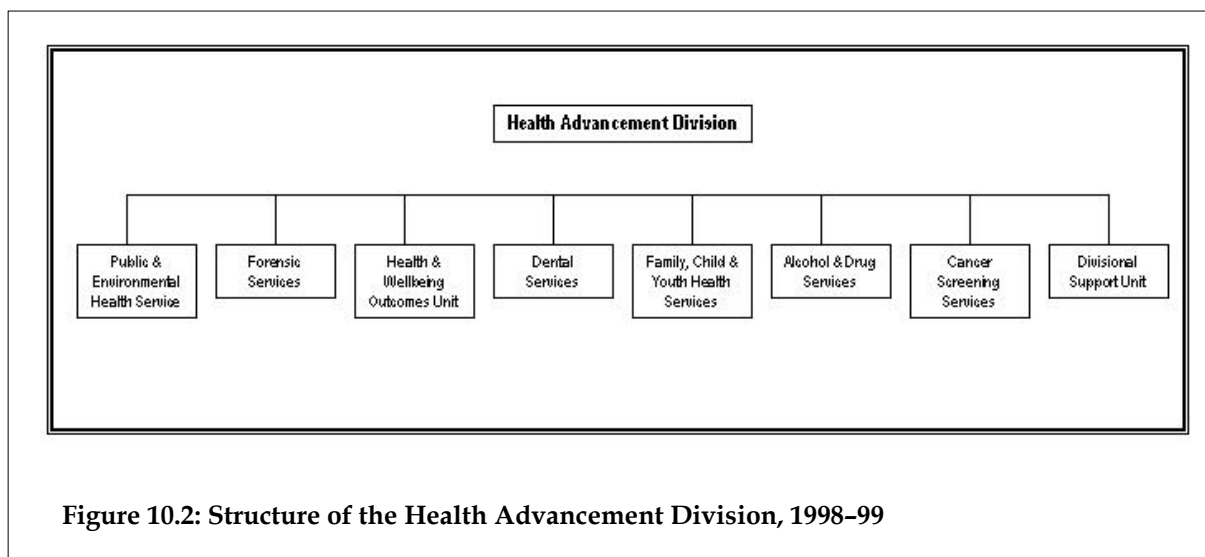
Health Advancement Division

Public & Environmental Health Service

Forensic Services

Health & Wellbeing Outcomes Unit

Dental Services

Family, Child & Youth Health Services

Alcohol & Drug Services

Cancer Screening Services

Divisional Support Unit

Figure 10.2: Structure of the Health Advancement Division, 1998–99